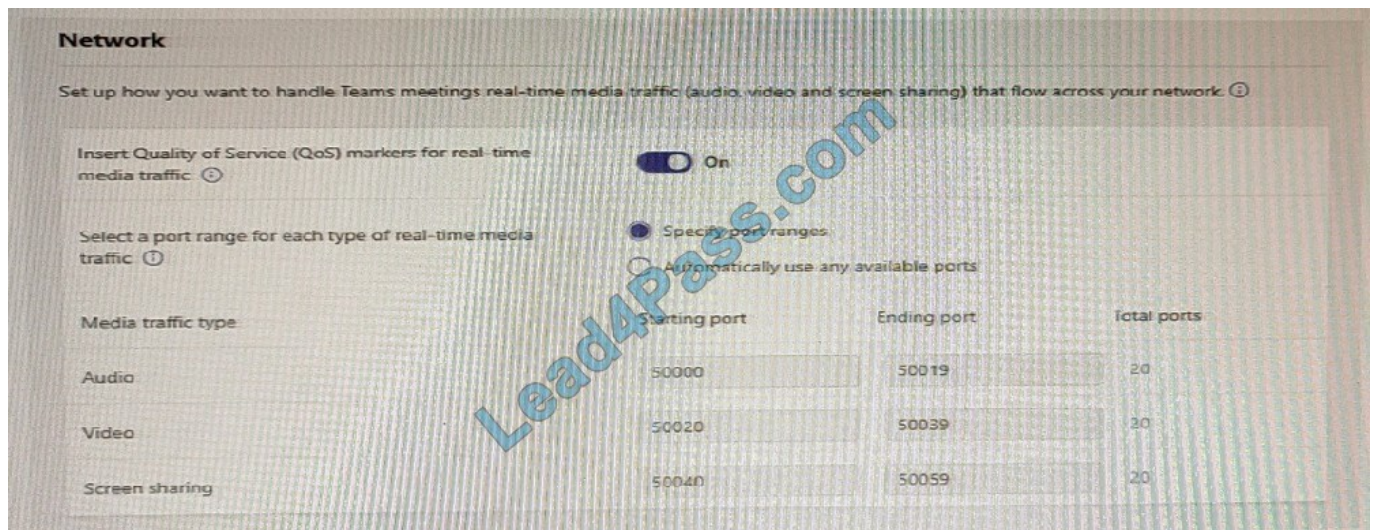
Network

Set up how you want to handle Teams meetings real-time media traffic (audio, video and screen sharing) that flow across your network. ⓘ

Insert Quality of Service (QoS) markers for real-time media traffic ⓘ

On

Select a port range for each type of real-time media traffic ⓘ

Specify port ranges

Automatically use any available ports

| Media traffic type | Starting port | Ending port | Total ports |
|---|---|---|---|
| Audio | 50000 | 50019 | 20 |
| Video | 50020 | 50039 | 20 |
| Screen sharing | 50040 | 50059 | 20 |

Lead4Pass.com